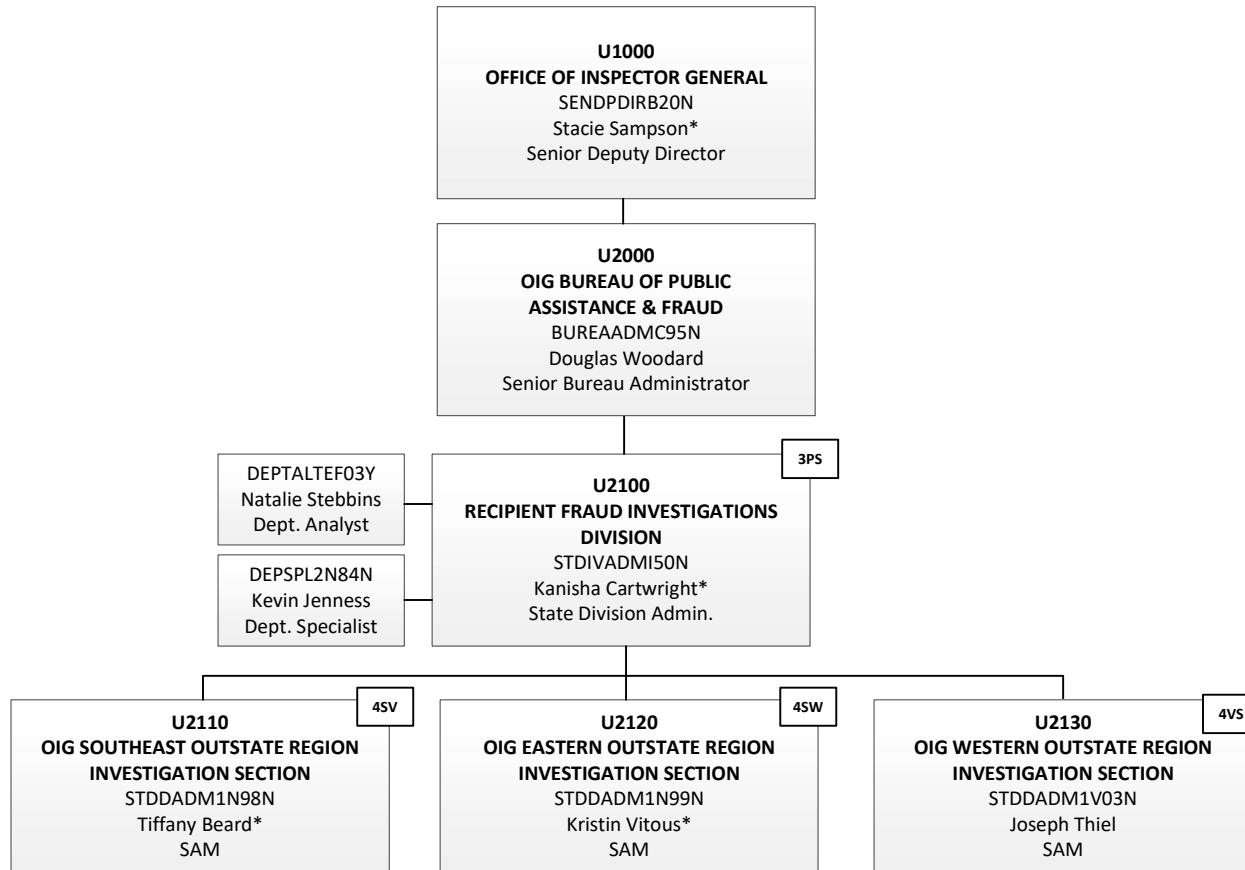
U1000
OFFICE OF INSPECTOR GENERAL
SENDPDIRB20N
Stacie Sampson*
Senior Deputy Director

U2000
OIG BUREAU OF PUBLIC ASSISTANCE & FRAUD
BUREAADMC95N
Douglas Woodard
Senior Bureau Administrator

DEPTALTEF03Y
Natalie Stebbins
Dept. Analyst

DEPSPL2N84N
Kevin Jenness
Dept. Specialist

3PS
U2100
RECIPIENT FRAUD INVESTIGATIONS DIVISION
STDIVADMI50N
Kanisha Cartwright*
State Division Admin.

4SV
U2110
OIG SOUTHEAST OUTSTATE REGION INVESTIGATION SECTION
STDDADM1N98N
Tiffany Beard*
SAM

4SW
U2120
OIG EASTERN OUTSTATE REGION INVESTIGATION SECTION
STDDADM1N99N
Kristin Vitous*
SAM

4VS
U2130
OIG WESTERN OUTSTATE REGION INVESTIGATION SECTION
STDDADM1V03N
Joseph Thiel
SAM